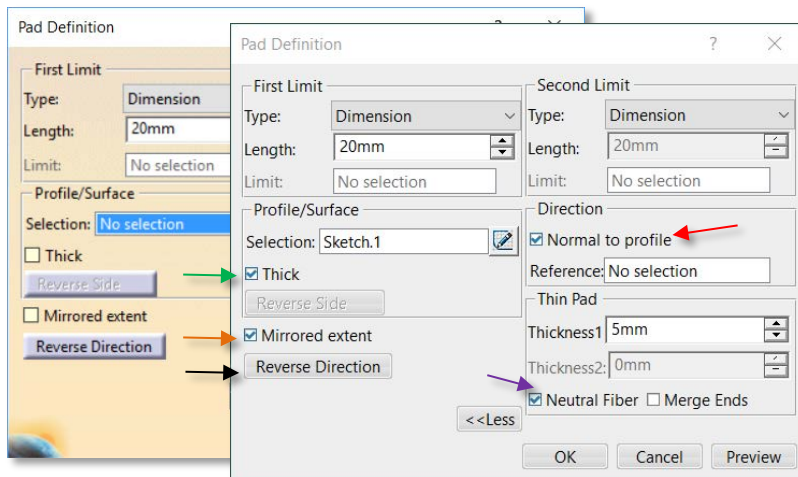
Pad Definition

First Limit

Type: Dimension

Length: 20mm

Limit: No selection

Profile/Surface

Selection: No selection

☐ Thick

Reverse Side

☐ Mirrored extent

Reverse Direction

Pad Definition ? ×

First Limit

Type: Dimension

Length: 20mm

Limit: No selection

Profile/Surface

Selection: Sketch.1

☑ Thick

Reverse Side

☑ Mirrored extent

Reverse Direction

Second Limit

Type: Dimension

Length: 20mm

Limit: No selection

Direction

☑ Normal to profile

Reference: No selection

Thin Pad

Thickness1 5mm

Thickness2: 0mm

☑ Neutral Fiber ☐ Merge Ends

<<Less

OK Cancel Preview